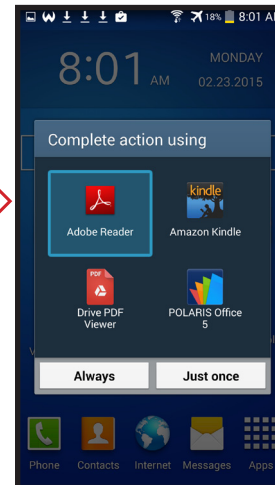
18% 8:01 AM

8:01 AM

MONDAY
02.23.2015

Complete action using

Adobe Reader

kindle

Amazon Kindle

PDF

Drive PDF Viewer

POLARIS Office 5

Always

Just once

Phone

Contacts

Internet

Messages

Apps